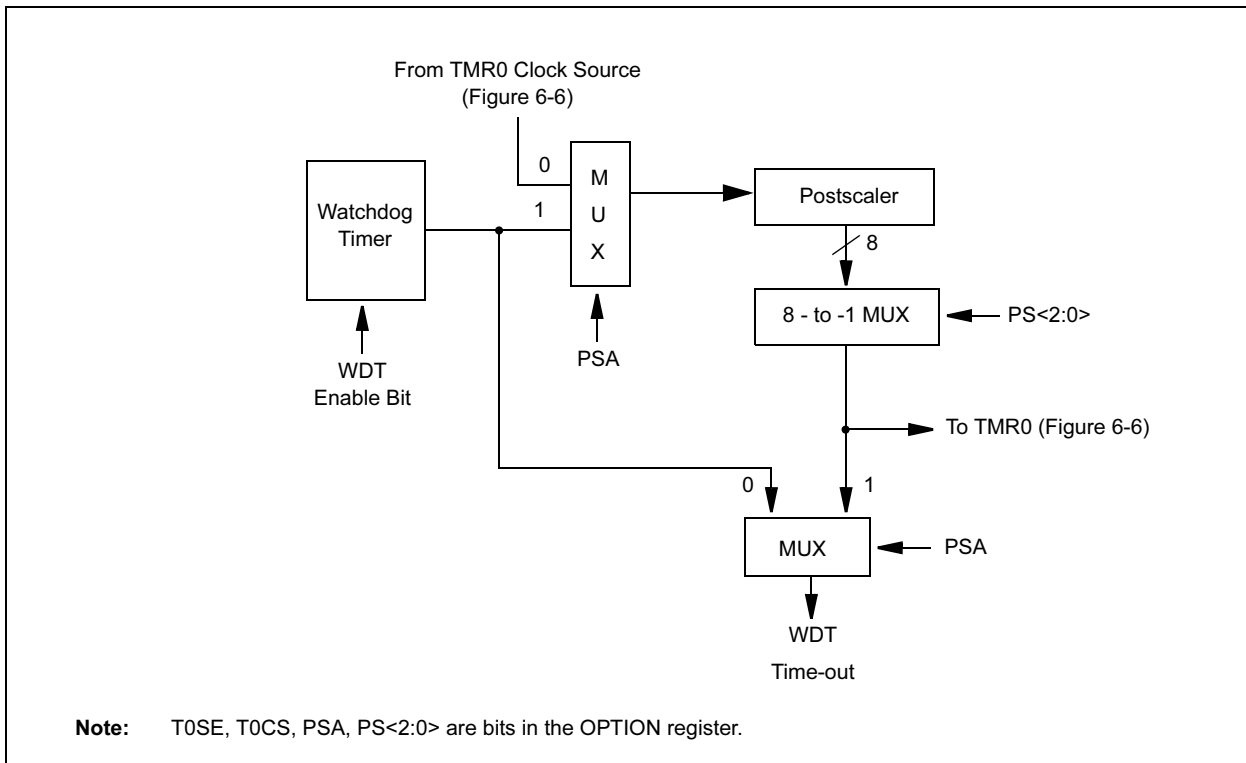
From TMR0 Clock Source
(Figure 6-6)

0

M
U
X

1

Watchdog Timer

Postscaler

8

8 - to -1 MUX

PS<2:0>

PSA

WDT
Enable Bit

To TMR0 (Figure 6-6)

0

1

MUX

PSA

WDT
Time-out

**Note:** T0SE, T0CS, PSA, PS<2:0> are bits in the OPTION register.